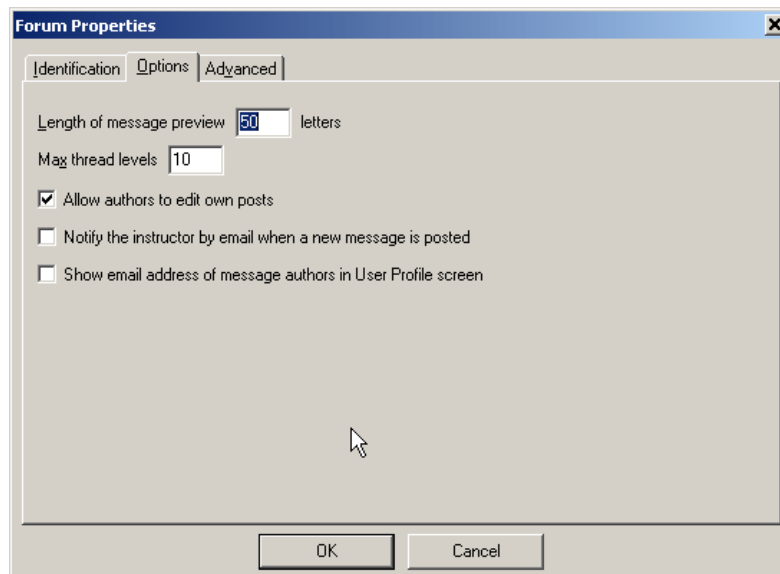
Forum Properties

Identification | Options | Advanced

Length of message preview 50 letters

Max thread levels 10

Allow authors to edit own posts

Notify the instructor by email when a new message is posted

Show email address of message authors in User Profile screen

OK

Cancel